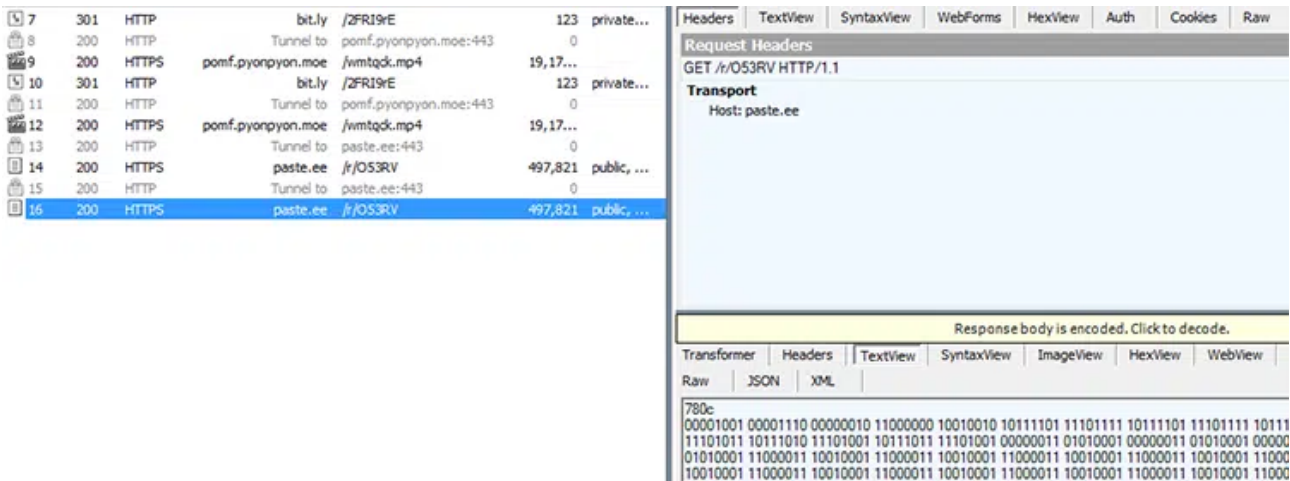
| # | Result | Protocol | Host | URL | Body | Caching |
|---|---|---|---|---|---|---|
| 7 | 301 | HTTP | bit.ly | /2FRI9rE | 123 | private... |
| 8 | 200 | HTTP | Tunnel to | pomf.pyonpyon.moe:443 | 0 | |
| 9 | 200 | HTTPS | pomf.pyonpyon.moe | /wmtqck.mp4 | 19,17... | |
| 10 | 301 | HTTP | bit.ly | /2FRI9rE | 123 | private... |
| 11 | 200 | HTTP | Tunnel to | pomf.pyonpyon.moe:443 | 0 | |
| 12 | 200 | HTTPS | pomf.pyonpyon.moe | /wmtqck.mp4 | 19,17... | |
| 13 | 200 | HTTP | Tunnel to | paste.ee:443 | 0 | |
| 14 | 200 | HTTPS | paste.ee | /r/O53RV | 497,821 | public, ... |
| 15 | 200 | HTTP | Tunnel to | paste.ee:443 | 0 | |
| 16 | 200 | HTTPS | paste.ee | /r/O53RV | 497,821 | public, ... |

Headers TextView SyntaxView WebForms HexView Auth Cookies Raw

Request Headers
GET /r/O53RV HTTP/1.1

Transport
Host: paste.ee

Response body is encoded. Click to decode.

Transformer Headers TextView SyntaxView ImageView HexView WebView
Raw JSON XML

780c
00001001 00001110 00000010 11000000 10010010 10111101 11101111 10111101 11101111 1011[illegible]
11101011 10111010 11101001 10111011 11101001 00000011 01010001 00000011 01010001 0000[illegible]
01010001 11000011 10010001 11000011 10010001 11000011 10010001 11000011 10010001 1100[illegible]
10010001 11000011 10010001 11000011 10010001 11000011 10010001 11000011 10010001 1100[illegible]